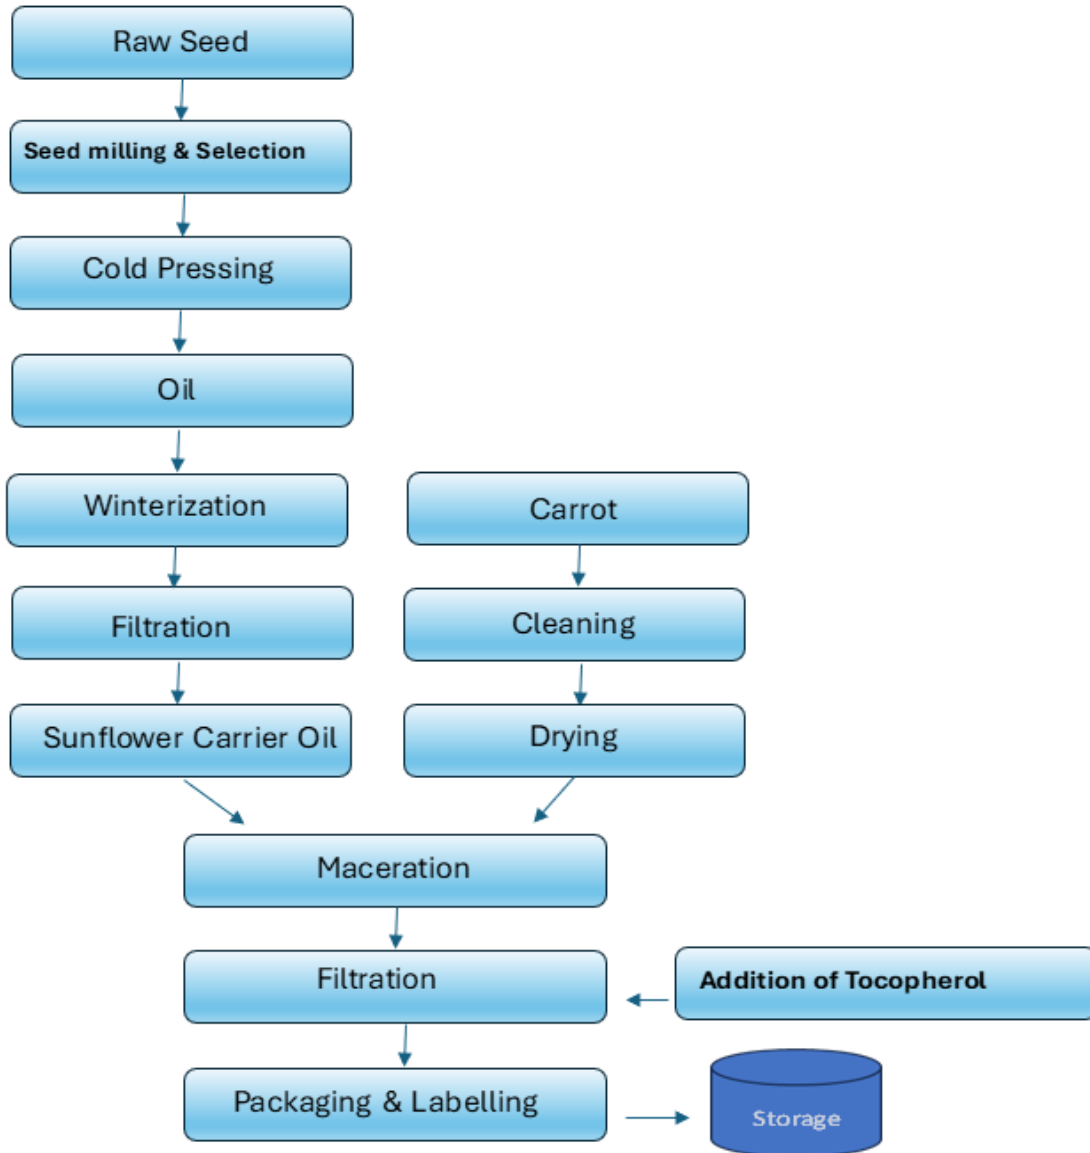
Raw Seed

Seed milling & Selection

Cold Pressing

Oil

Winterization

Filtration

Sunflower Carrier Oil

Carrot

Cleaning

Drying

Maceration

Filtration

Addition of Tocopherol

Packaging & Labelling

Storage